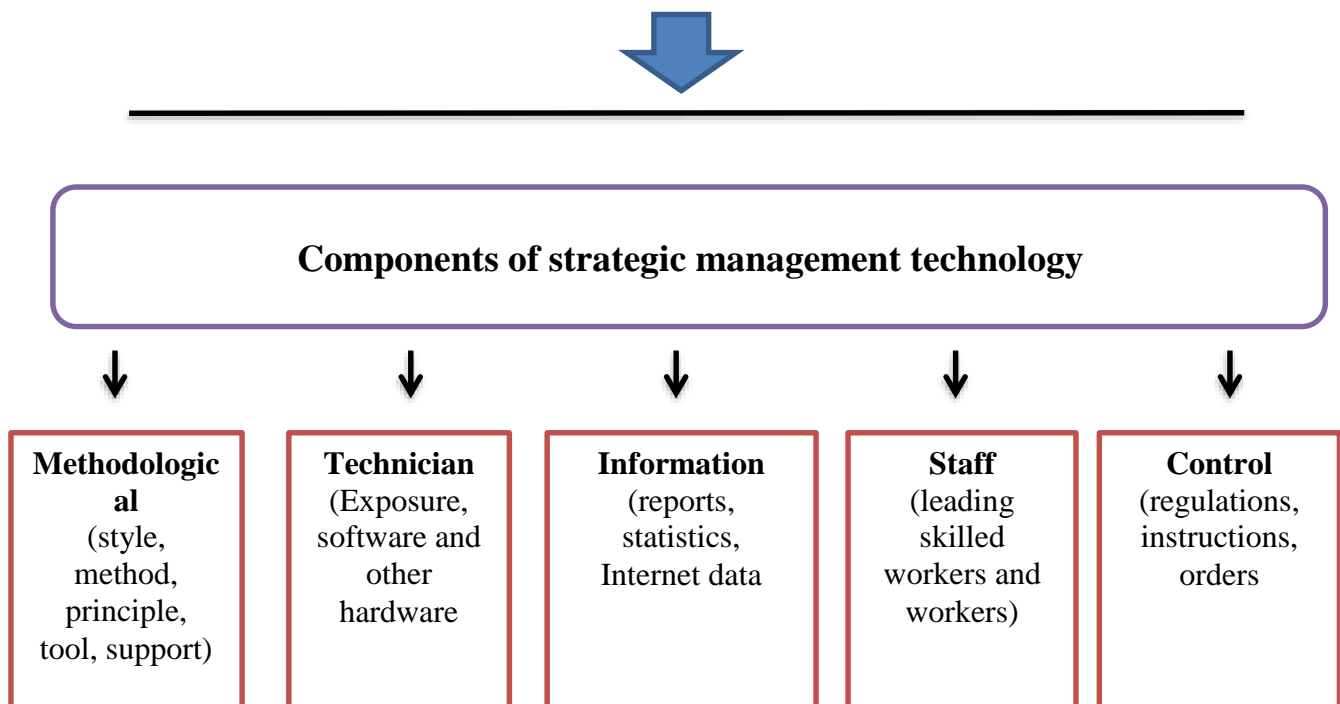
Components of strategic management technology

**Methodological**
(style, method, principle, tool, support)

**Technician**
(Exposure, software and other hardware

**Information**
(reports, statistics, Internet data

**Staff**
(leading skilled workers and workers)

**Control**
(regulations, instructions, orders